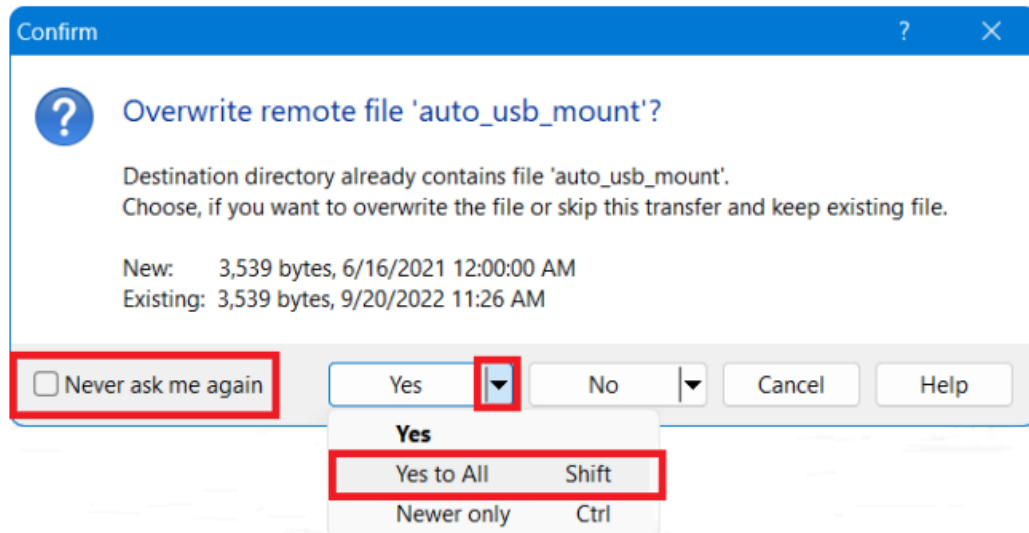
Confirm ? ✕

Overwrite remote file 'auto_usb_mount'?

Destination directory already contains file 'auto_usb_mount'.
Choose, if you want to overwrite the file or skip this transfer and keep existing file.

New: 3,539 bytes, 6/16/2021 12:00:00 AM
Existing: 3,539 bytes, 9/20/2022 11:26 AM

Never ask me again

Yes

No

Cancel

Help

Yes

Yes to All Shift

Newer only Ctrl